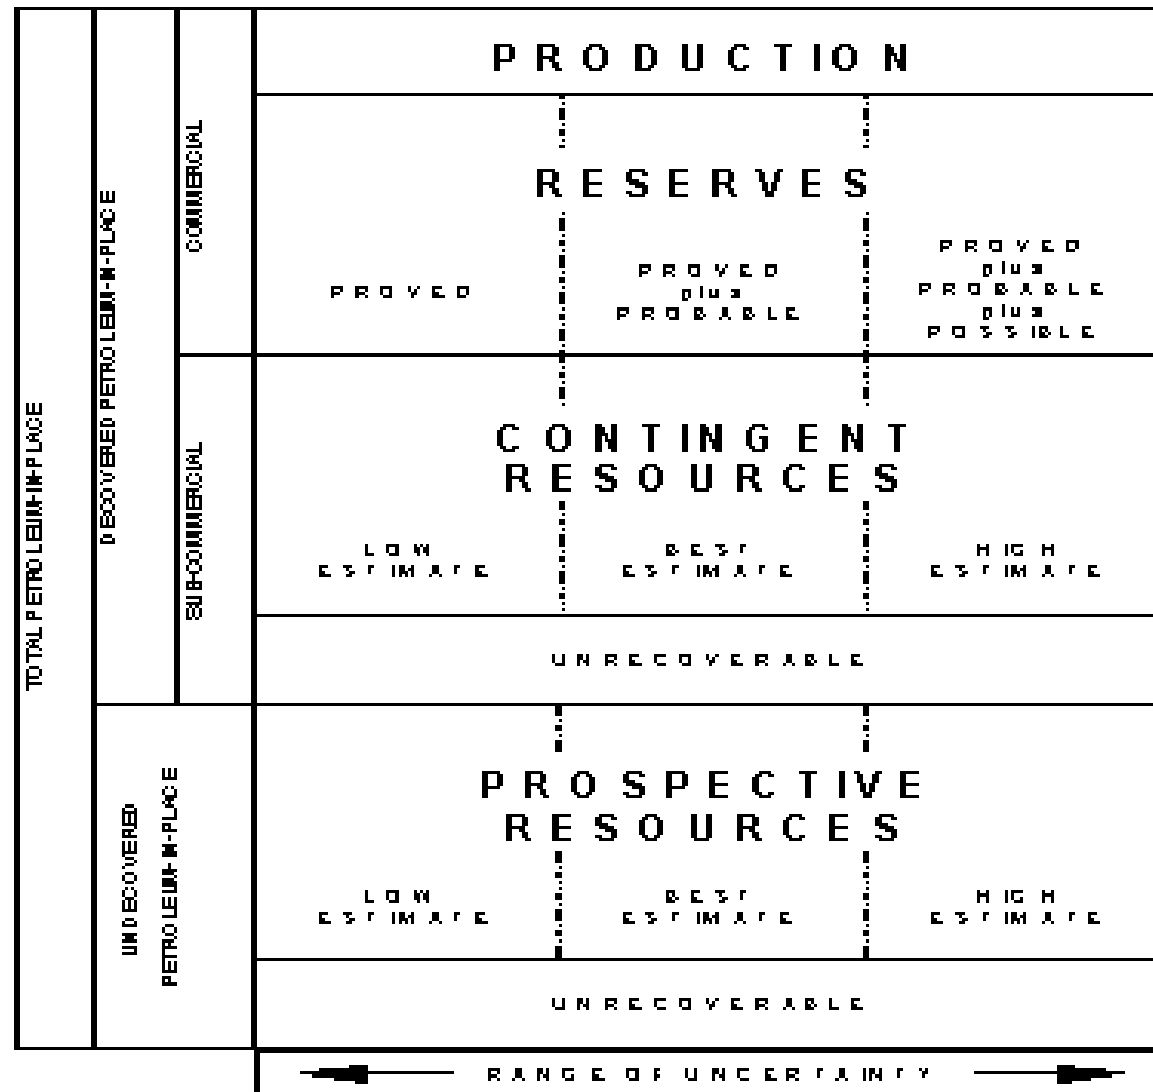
TOTAL PETROLEUM-IN-PLACE

DISCOVERED PETROLEUM-IN-PLACE

COMMERCIAL

PRODUCTION

RESERVES

PROVED

PROVED plus PROBABLE

PROVED plus PROBABLE plus POSSIBLE

SUB-COMMERCIAL

CONTINGENT RESOURCES

LOW ESTIMATE

BEST ESTIMATE

HIGH ESTIMATE

UNRECOVERABLE

UNDISCOVERED PETROLEUM-IN-PLACE

PROSPECTIVE RESOURCES

LOW ESTIMATE

BEST ESTIMATE

HIGH ESTIMATE

UNRECOVERABLE

RANGE OF UNCERTAINTY